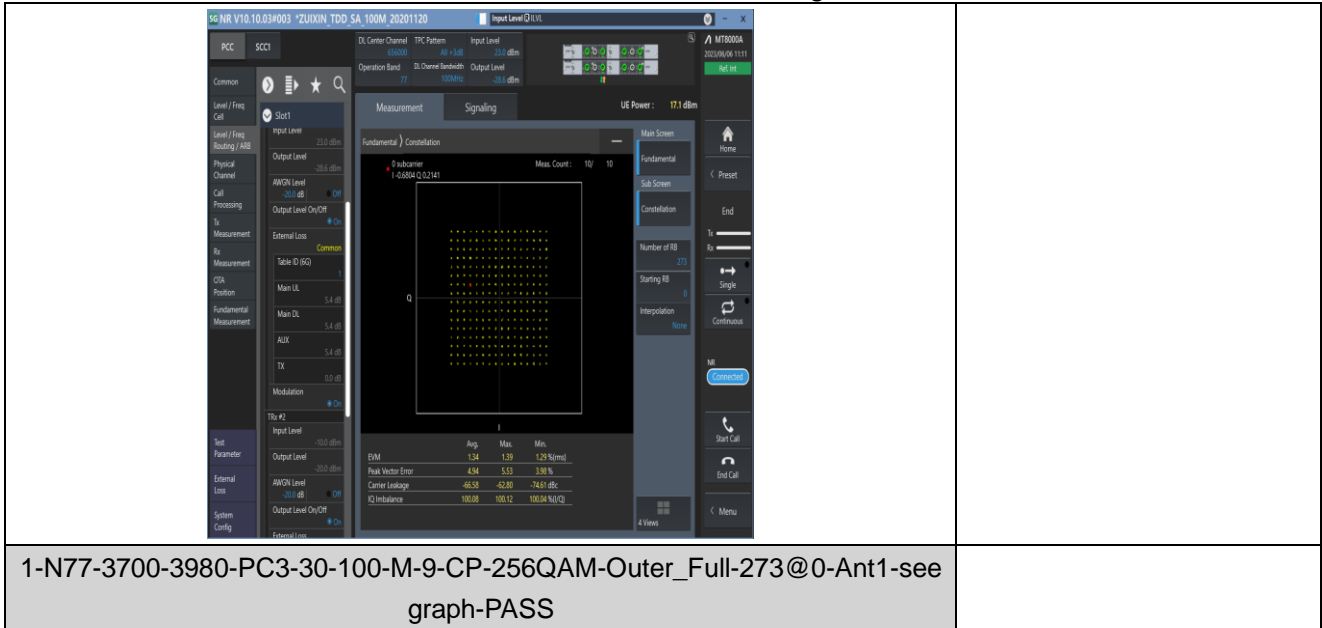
5G NR V10.10.03#003 *ZUIXIN_TDD_SA_100M_20201120

Input Level ILVL

MT8000A
2023/06/06 11:11
Ref. Int

PCC SCC1

DL Center Channel 656000
TPC Pattern All +3dB
Input Level 23.0 dBm
Operation Band 77
DL Channel Bandwidth 100MHz
Output Level -28.6 dBm

Common
Level / Freq Cell
Level / Freq Routing / ARB
Physical Channel
Call Processing
Tx Measurement
Rx Measurement
OTA Position
Fundamental Measurement
Test Parameter
External Loss
System Config

Slot1
Input Level 23.0 dBm
Output Level -28.6 dBm
AWGN Level -20.0 dB Off
Output Level On/Off On
External Loss Common
Table ID (6G) 1
Main UL 5.4 dB
Main DL 5.4 dB
AUX 5.4 dB
TX 0.0 dB
Modulation On
TRx #2
Input Level -10.0 dBm
Output Level -20.0 dBm
AWGN Level -20.0 dB Off
Output Level On/Off On
External Loss

Measurement Signaling
UE Power : 17.1 dBm

Fundamental 〉 Constellation

0 subcarrier
I -0.6804 Q 0.2141
Meas. Count : 10/ 10

Q
I

| | Avg. | Max. | Min. | |
|---|---|---|---|---|
| EVM | 1.34 | 1.39 | 1.29 | %(rms) |
| Peak Vector Error | 4.94 | 5.53 | 3.98 | % |
| Carrier Leakage | -66.58 | -62.80 | -74.61 | dBc |
| IQ Imbalance | 100.08 | 100.12 | 100.04 | %(I/Q) |

Main Screen
Fundamental
Sub Screen
Constellation
Number of RB 273
Starting RB 0
Interpolation None
4 Views

Home
Preset
End
Tx
Rx
Single
Continuous
NR
Connected
Start Call
End Call
Menu

1-N77-3700-3980-PC3-30-100-M-9-CP-256QAM-Outer_Full-273@0-Ant1-see graph-PASS